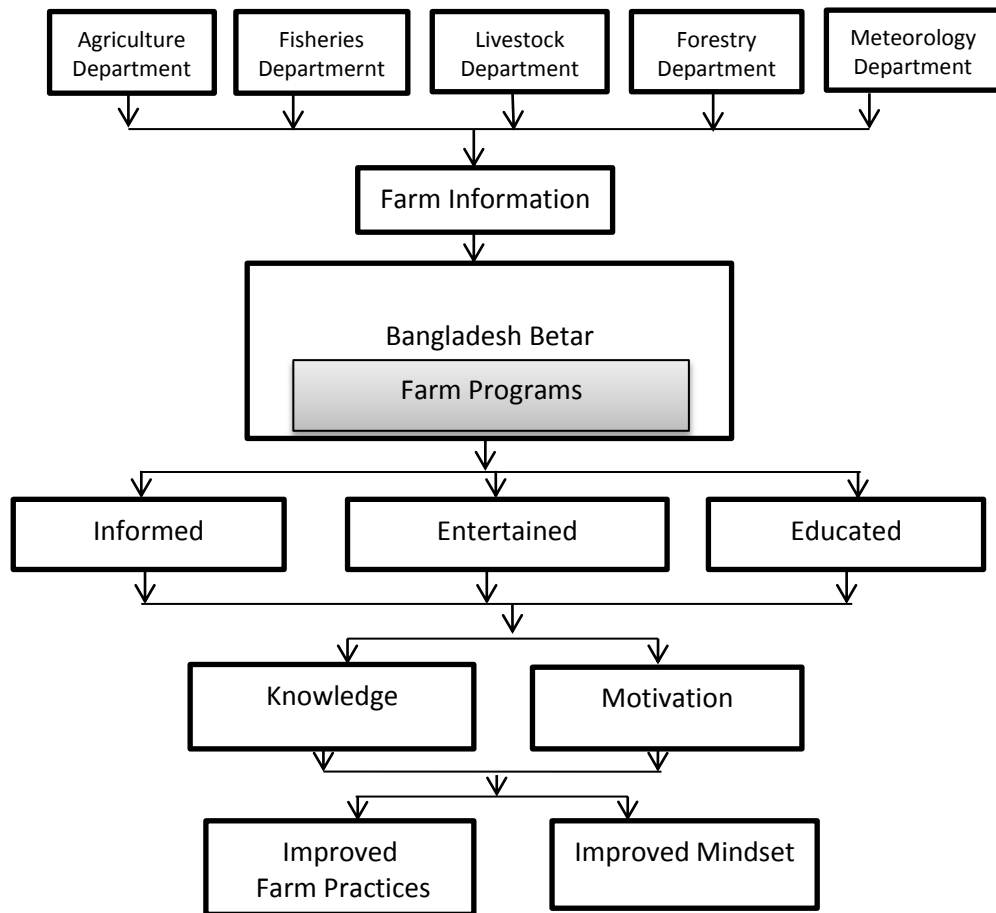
Agriculture Department

Fisheries Departmernt

Livestock Department

Forestry Department

Meteorology Department

Farm Information

Bangladesh Betar

Farm Programs

Informed

Entertained

Educated

Knowledge

Motivation

Improved Farm Practices

Improved Mindset